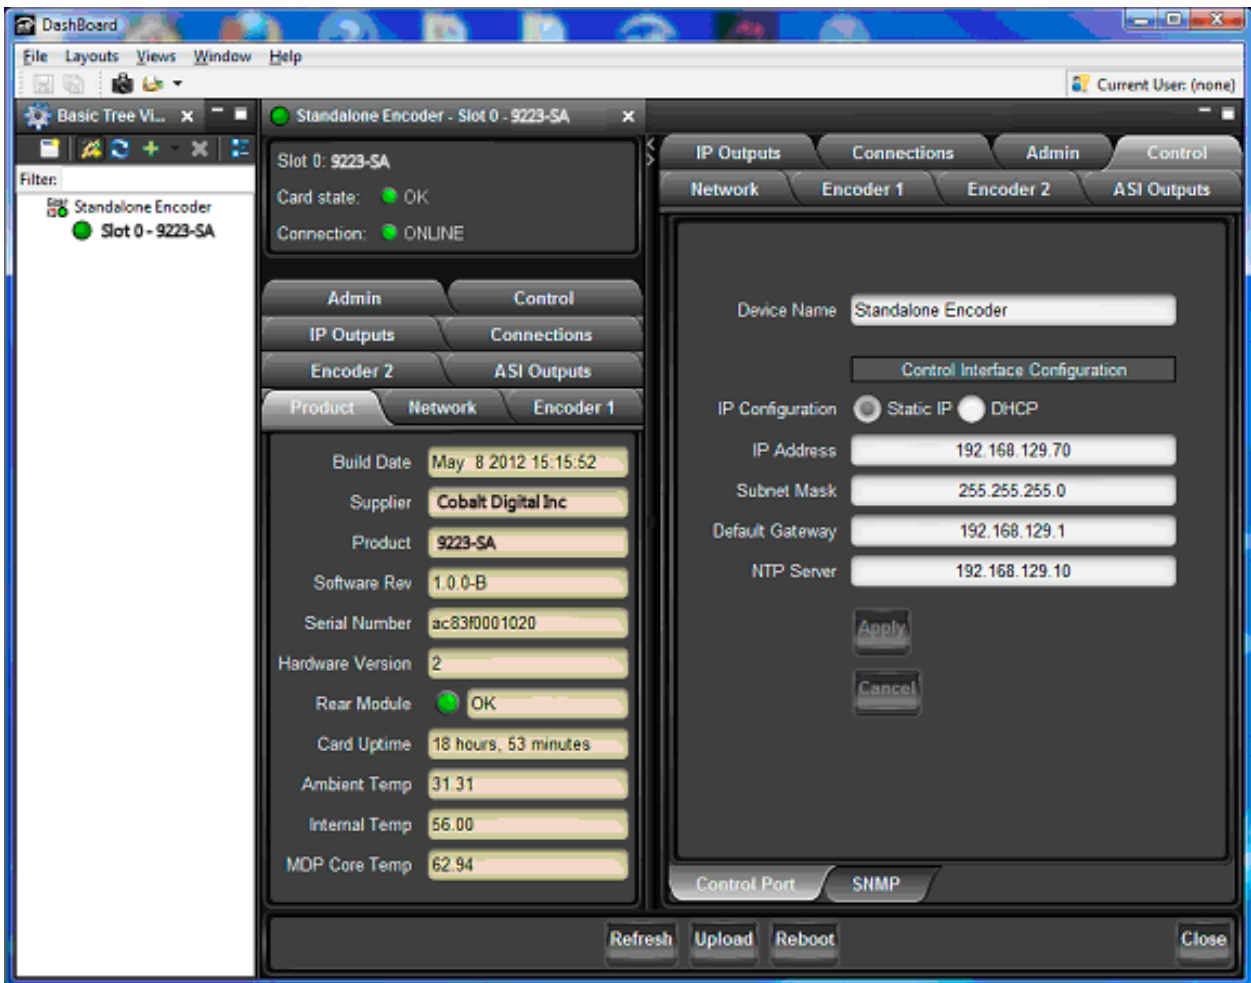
DashBoard

File Layouts Views Window Help

Current User: (none)

Basic Tree Vi...

Filter:

Standalone Encoder

Slot 0 - 9223-SA

Standalone Encoder - Slot 0 - 9223-SA

Slot 0: 9223-SA

Card state: OK

Connection: ONLINE

Admin Control

IP Outputs Connections

Encoder 2 ASI Outputs

Product Network Encoder 1

| Build Date | May 8 2012 15:15:52 |
|---|---|
| Supplier | Cobalt Digital Inc |
| Product | 9223-SA |
| Software Rev | 1.0.0-B |
| Serial Number | ac83f0001020 |
| Hardware Version | 2 |
| Rear Module | OK |
| Card Uptime | 18 hours, 53 minutes |
| Ambient Temp | 31.31 |
| Internal Temp | 56.00 |
| MDP Core Temp | 62.94 |

IP Outputs Connections Admin Control

Network Encoder 1 Encoder 2 ASI Outputs

Device Name Standalone Encoder

Control Interface Configuration

IP Configuration Static IP DHCP

IP Address 192.168.129.70

Subnet Mask 255.255.255.0

Default Gateway 192.168.129.1

NTP Server 192.168.129.10

Apply

Cancel

Control Port SNMP

Refresh Upload Reboot Close